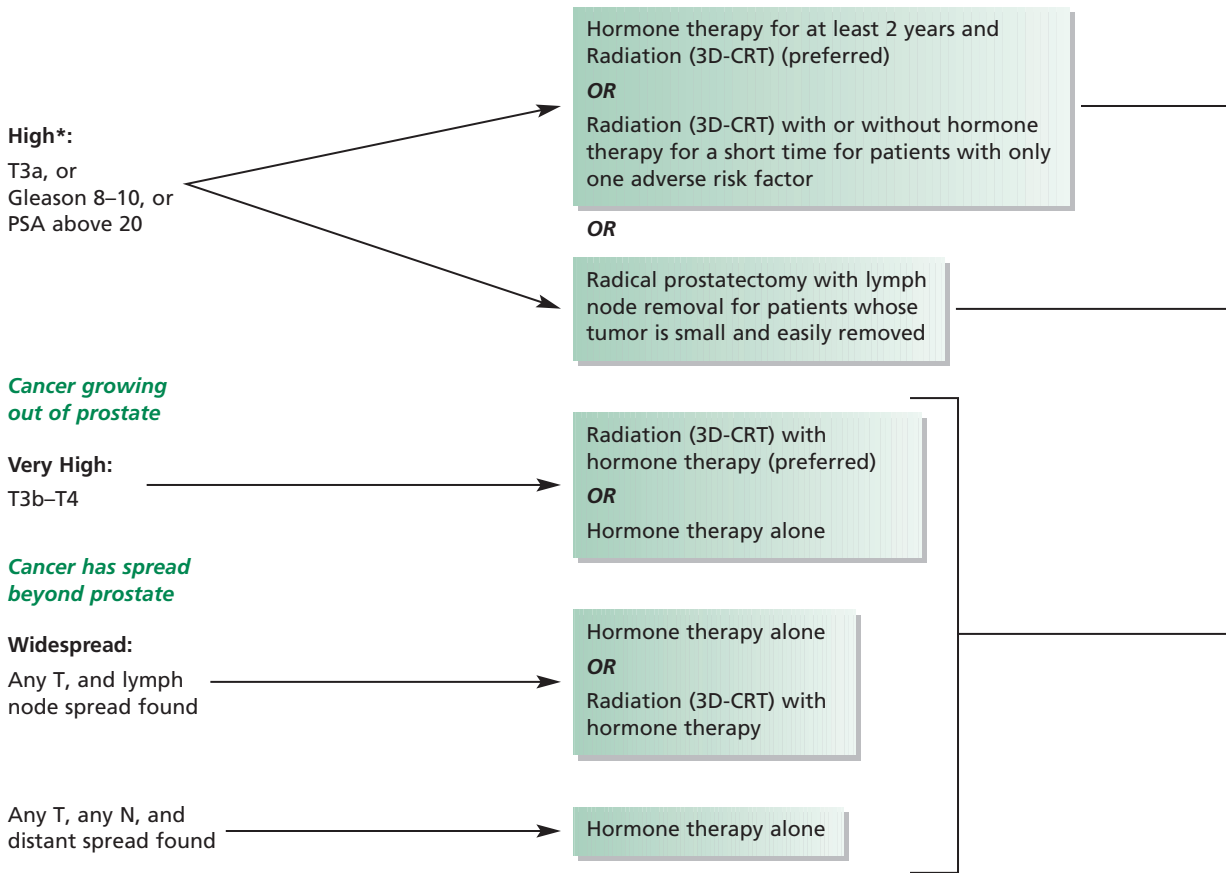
High*:
T3a, or
Gleason 8–10, or
PSA above 20

Hormone therapy for at least 2 years and Radiation (3D-CRT) (preferred)
OR
Radiation (3D-CRT) with or without hormone therapy for a short time for patients with only one adverse risk factor

OR

Radical prostatectomy with lymph node removal for patients whose tumor is small and easily removed

Cancer growing out of prostate

Very High:
T3b–T4

Radiation (3D-CRT) with hormone therapy (preferred)
OR
Hormone therapy alone

Cancer has spread beyond prostate

Widespread:
Any T, and lymph node spread found

Hormone therapy alone
OR
Radiation (3D-CRT) with hormone therapy

Any T, any N, and distant spread found

Hormone therapy alone